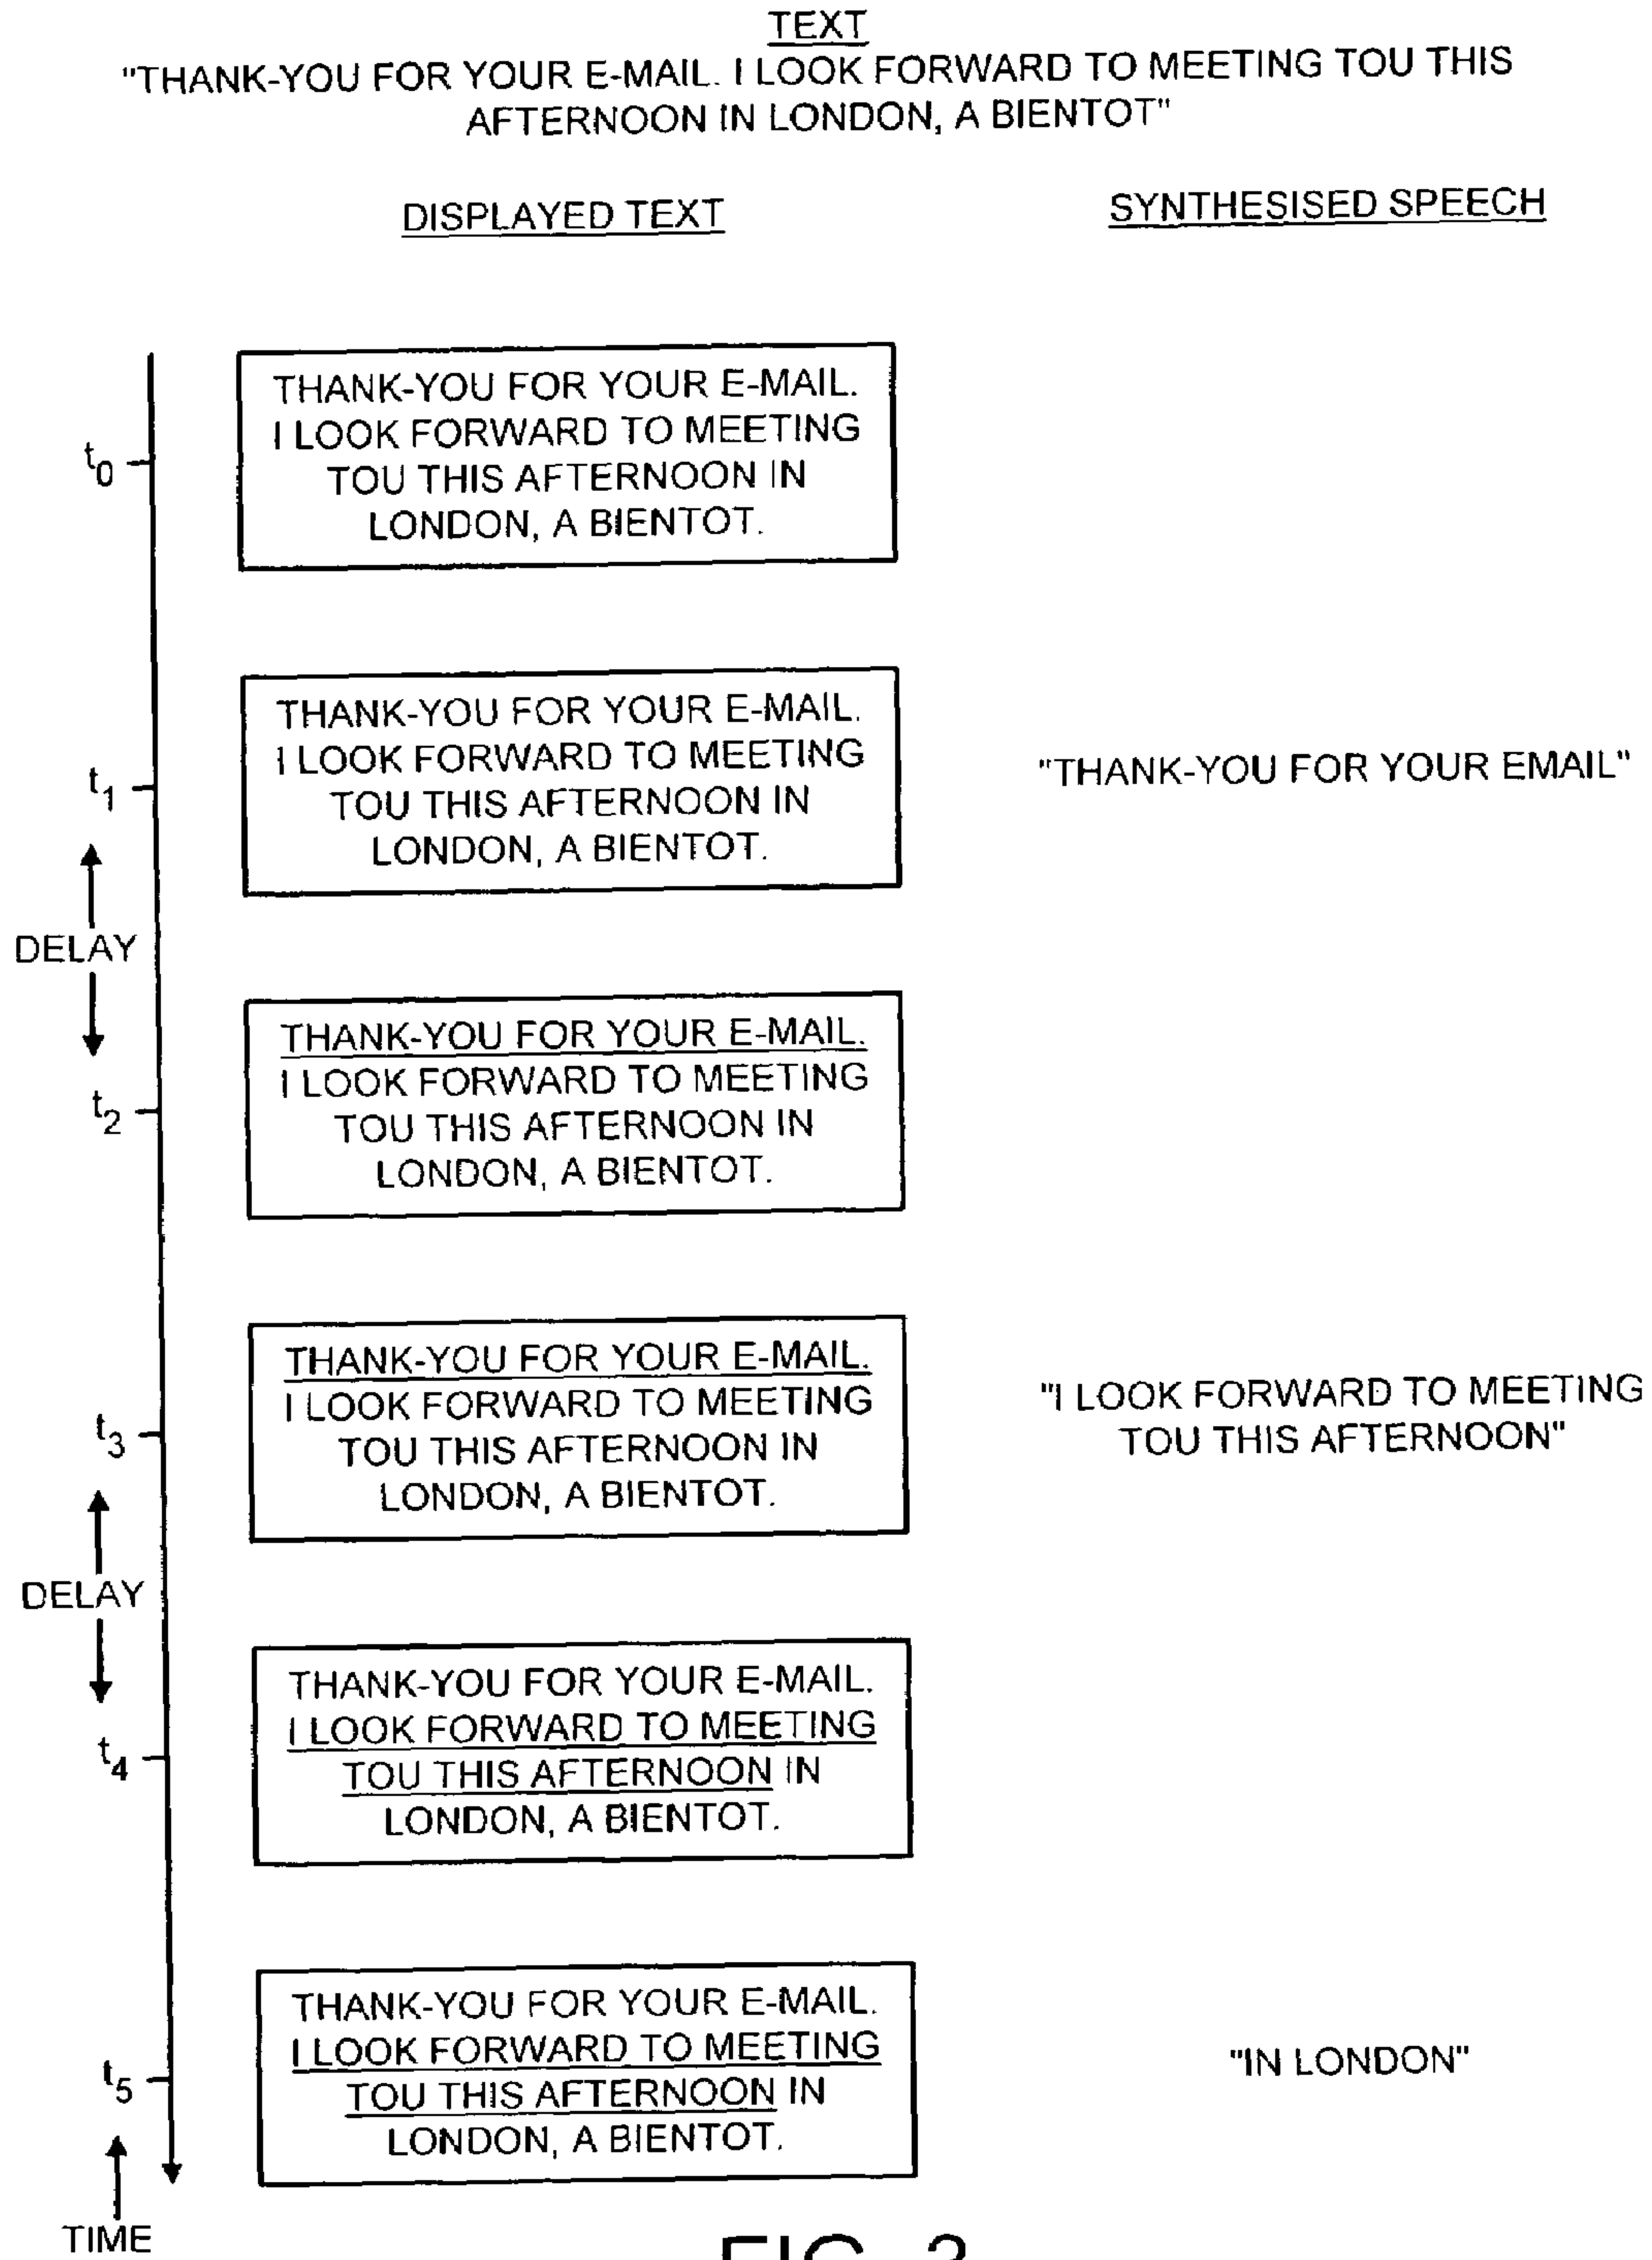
TEXT

"THANK-YOU FOR YOUR E-MAIL. I LOOK FORWARD TO MEETING TOU THIS AFTERNOON IN LONDON, A BIENTOT"

DISPLAYED TEXT

SYNTHESISED SPEECH

$t_0$

THANK-YOU FOR YOUR E-MAIL. I LOOK FORWARD TO MEETING TOU THIS AFTERNOON IN LONDON, A BIENTOT.

$t_1$

THANK-YOU FOR YOUR E-MAIL. I LOOK FORWARD TO MEETING TOU THIS AFTERNOON IN LONDON, A BIENTOT.

"THANK-YOU FOR YOUR EMAIL"

DELAY

$t_2$

THANK-YOU FOR YOUR E-MAIL. I LOOK FORWARD TO MEETING TOU THIS AFTERNOON IN LONDON, A BIENTOT.

$t_3$

THANK-YOU FOR YOUR E-MAIL. I LOOK FORWARD TO MEETING TOU THIS AFTERNOON IN LONDON, A BIENTOT.

"I LOOK FORWARD TO MEETING TOU THIS AFTERNOON"

DELAY

$t_4$

THANK-YOU FOR YOUR E-MAIL. I LOOK FORWARD TO MEETING TOU THIS AFTERNOON IN LONDON, A BIENTOT.

$t_5$

THANK-YOU FOR YOUR E-MAIL. I LOOK FORWARD TO MEETING TOU THIS AFTERNOON IN LONDON, A BIENTOT.

"IN LONDON"

TIME

FIG. 3